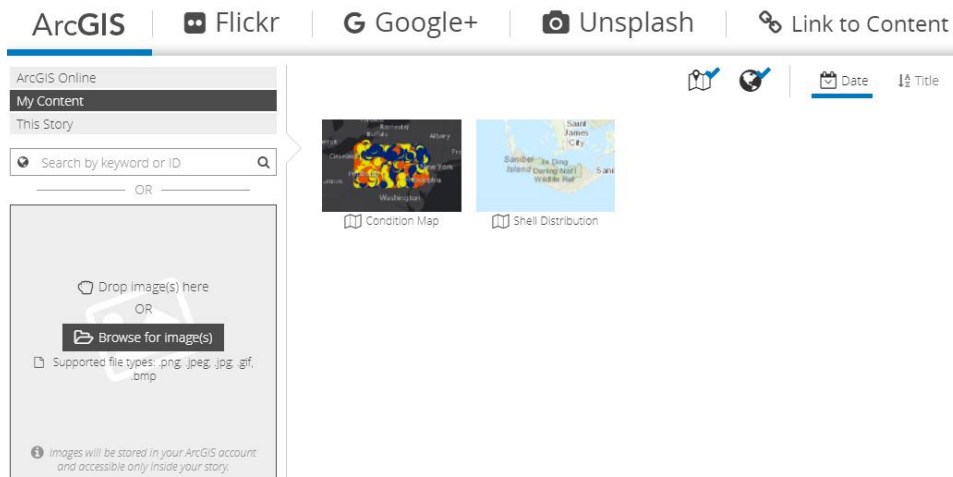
ArcGIS | Flickr | Google+ | Unsplash | Link to Content

ArcGIS Online
My Content
This Story

Search by keyword or ID

OR

Drop image(s) here
OR
Browse for image(s)
Supported file types: .png, .jpeg, .jpg, .gif, .bmp

Images will be stored in your ArcGIS account and accessible only inside your story.

Date
Title

Rochester
Albany
Buffalo
Cleveland
New York
Washington
Condition Map

Saint James City
Sanibel Island
J.N. Ding Darling Nat'l Wildlife Ref
Shell Distribution